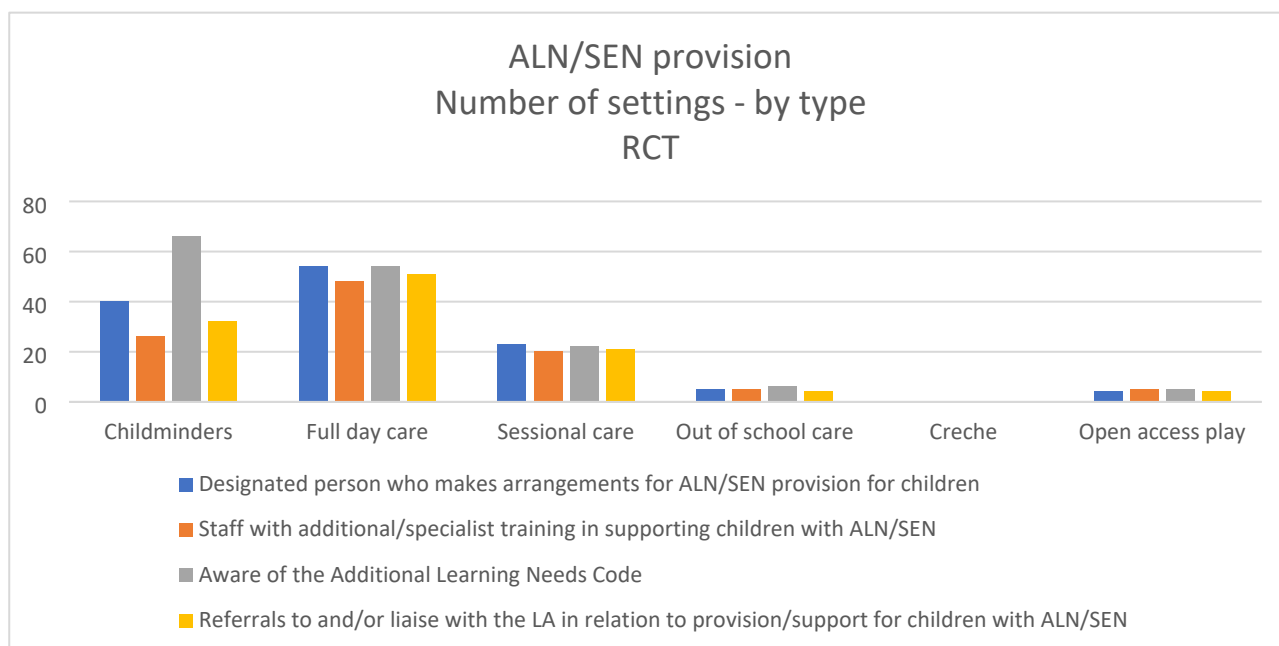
ALN/SEN provision
Number of settings - by type
RCT

80
60
40
20
0

Childminders
Full day care
Sessional care
Out of school care
Creche
Open access play

Designated person who makes arrangements for ALN/SEN provision for children
Staff with additional/specialist training in supporting children with ALN/SEN
Aware of the Additional Learning Needs Code
Referrals to and/or liaise with the LA in relation to provision/support for children with ALN/SEN